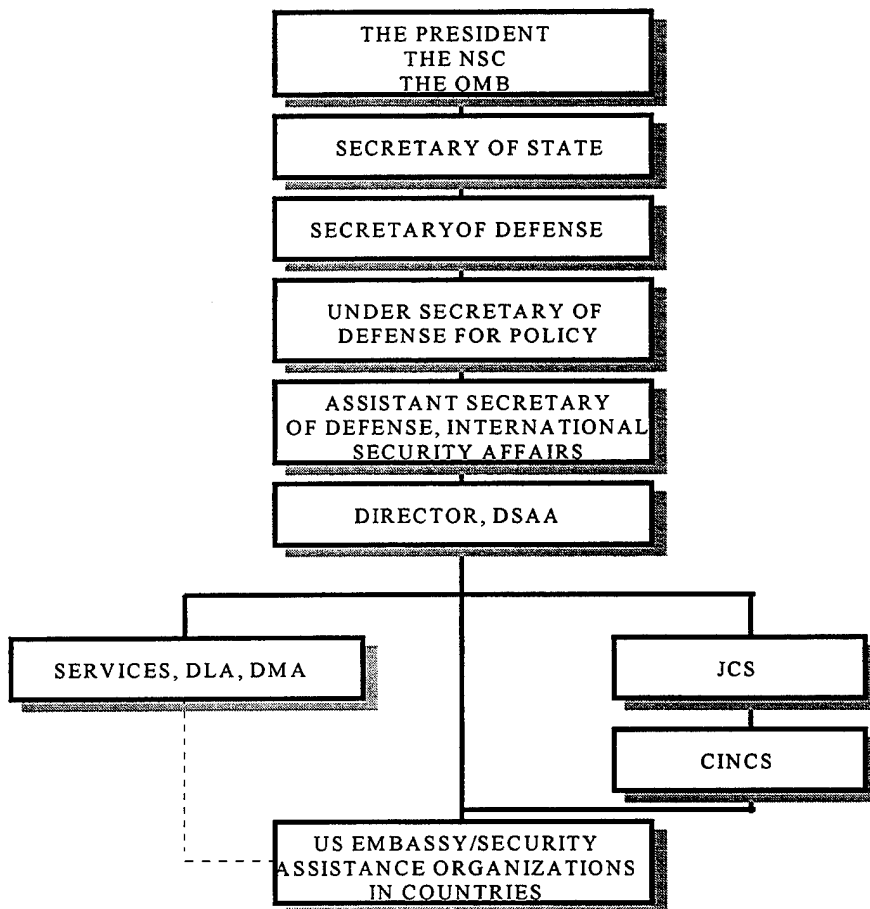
THE PRESIDENT
THE NSC
THE OMB

SECRETARY OF STATE

SECRETARYOF DEFENSE

UNDER SECRETARY OF DEFENSE FOR POLICY

ASSISTANT SECRETARY OF DEFENSE, INTERNATIONAL SECURITY AFFAIRS

DIRECTOR, DSAA

SERVICES, DLA, DMA

JCS

CINCS

US EMBASSY/SECURITY ASSISTANCE ORGANIZATIONS IN COUNTRIES